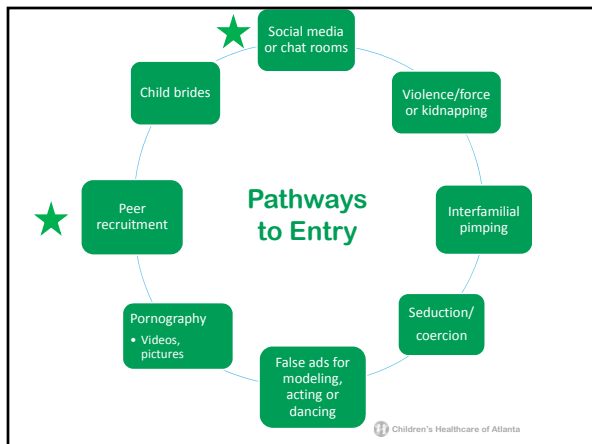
Social media or chat rooms

Violence/force or kidnapping

Interfamilial pimping

Seduction/ coercion

False ads for modeling, acting or dancing

Pornography
• Videos, pictures

Peer recruitment

Child brides

Pathways to Entry

Children's Healthcare of Atlanta